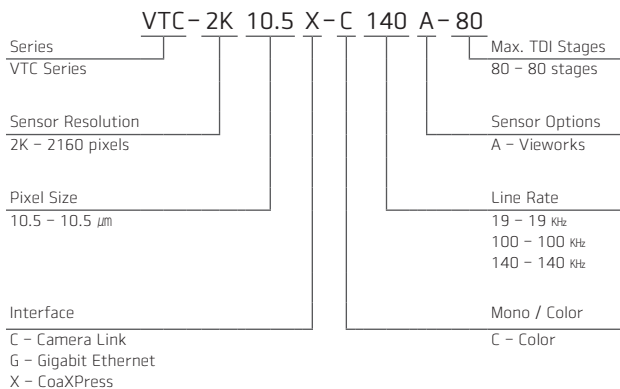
VTC – 2K 10.5 X – C 140 A – 80

Series
VTC Series

Sensor Resolution
2K – 2160 pixels

Pixel Size
10.5 – 10.5 ㎛

Interface
C – Camera Link
G – Gigabit Ethernet
X – CoaXPress

Max. TDI Stages
80 – 80 stages

Sensor Options
A – Vieworks

Line Rate
19 – 19 KHz
100 – 100 KHz
140 – 140 KHz

Mono / Color
C – Color